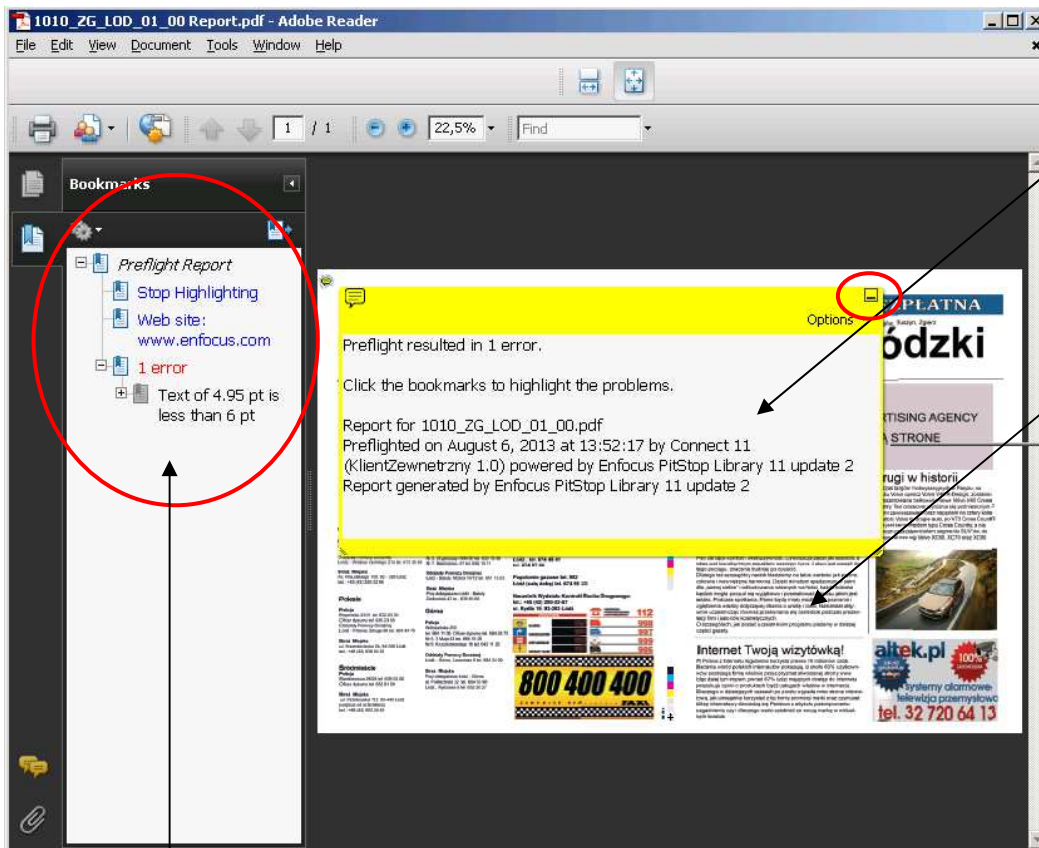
1010_ZG_LOD_01_00 Report.pdf - Adobe Reader

File Edit View Document Tools Window Help

1 / 1 22,5% Find

Bookmarks

Preflight Report

Stop Highlighting

Web site: www.enfocus.com

1 error

Text of 4.95 pt is less than 6 pt

Options

Preflight resulted in 1 error.

Click the bookmarks to highlight the problems.

Report for 1010_ZG_LOD_01_00.pdf
Preflighted on August 6, 2013 at 13:52:17 by Connect 11 (KlientZewnetrzny 1.0) powered by Enfocus PitStop Library 11 update 2
Report generated by Enfocus PitStop Library 11 update 2

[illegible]PŁATNA

ódzki

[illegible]RTISING AGENCY

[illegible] STRONE

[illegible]rugi w historii

112

800 400 400

Internet Twoją wizytówką!

altek.pl

100%

systemy alarmowe telewizja przemysłowa

tel. 32 720 64 13

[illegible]